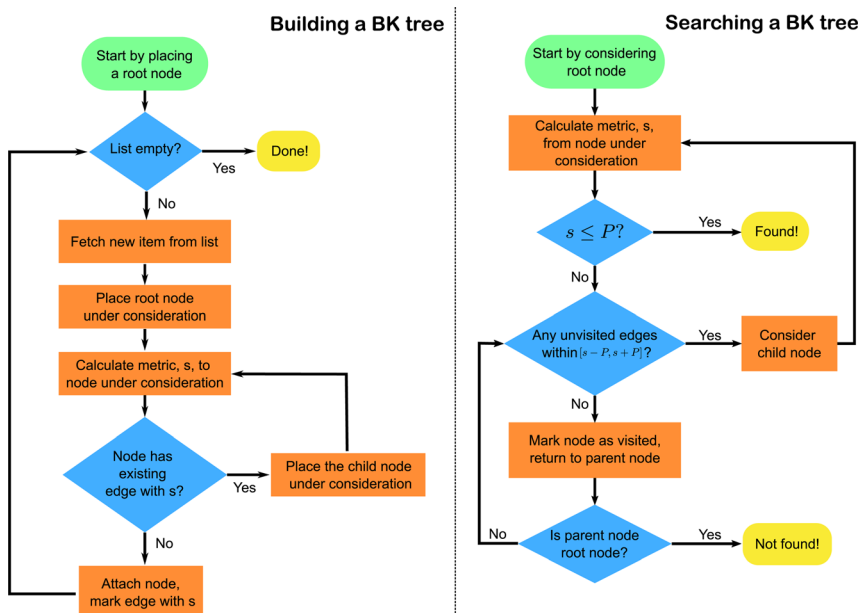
Building a BK tree

Start by placing a root node

List empty?

Yes

Done!

No

Fetch new item from list

Place root node under consideration

Calculate metric, s, to node under consideration

Node has existing edge with s?

Yes

Place the child node under consideration

No

Attach node, mark edge with s

Searching a BK tree

Start by considering root node

Calculate metric, s, from node under consideration

$s \leq P$?

Yes

Found!

No

Any unvisited edges within $[s-P, s+P]$?

Yes

Consider child node

No

Mark node as visited, return to parent node

No

Is parent node root node?

Yes

Not found!